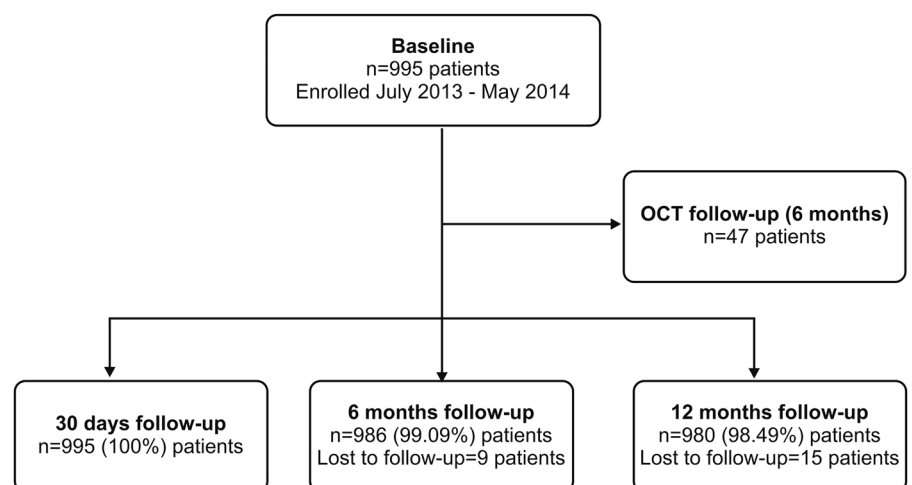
Baseline
n=995 patients
Enrolled July 2013 - May 2014

OCT follow-up (6 months)
n=47 patients

30 days follow-up
n=995 (100%) patients

6 months follow-up
n=986 (99.09%) patients
Lost to follow-up=9 patients

12 months follow-up
n=980 (98.49%) patients
Lost to follow-up=15 patients